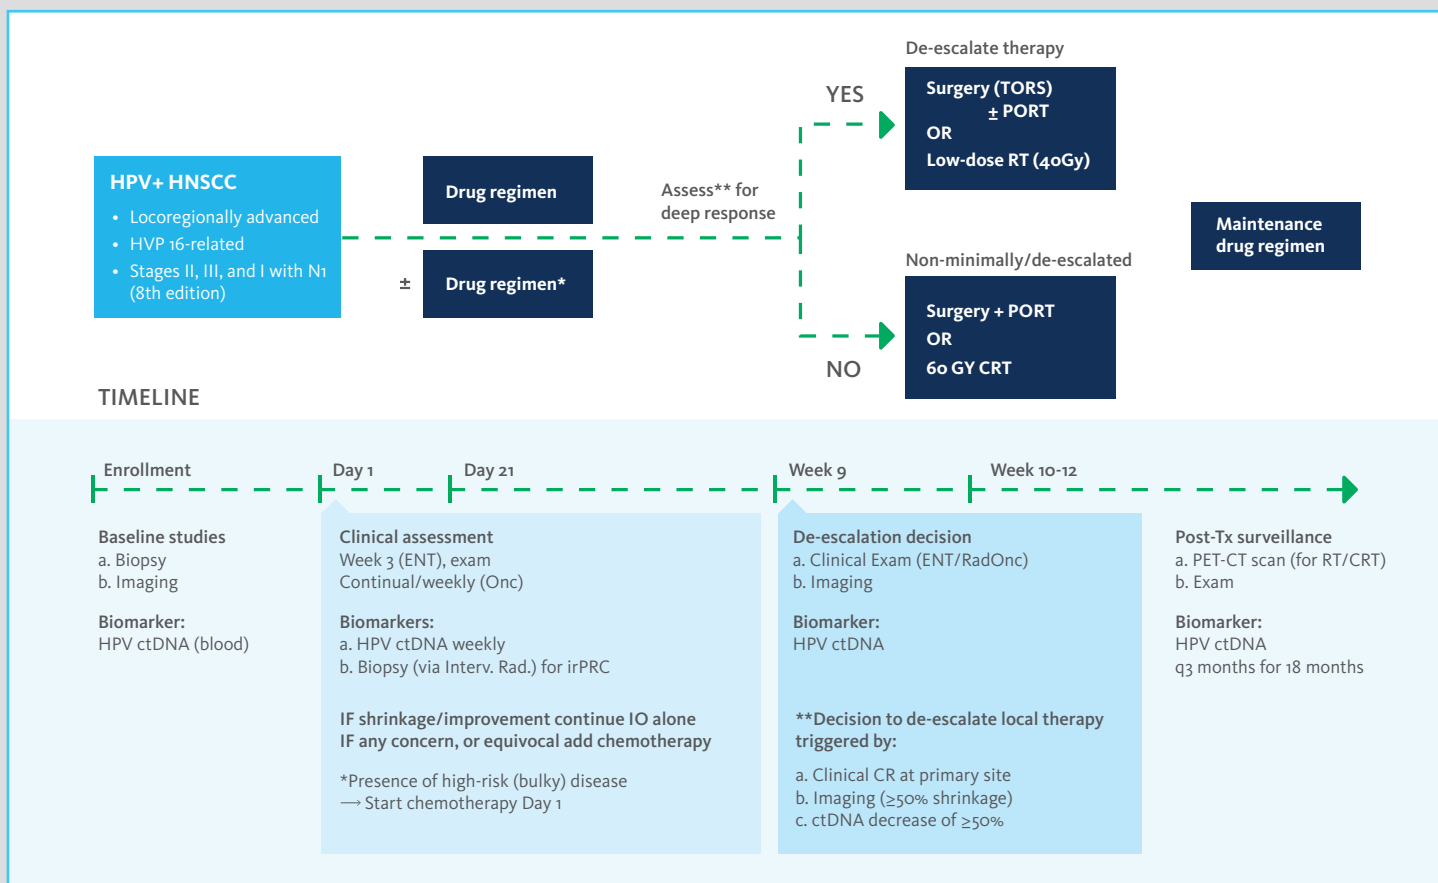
HPV+ HNSCC
• Locoregionally advanced
• HVP 16-related
• Stages II, III, and I with N1 (8th edition)

Drug regimen

± Drug regimen*

Assess** for deep response

YES

De-escalate therapy

Surgery (TORS) ± PORT
OR
Low-dose RT (40Gy)

NO

Non-minimally/de-escalated

Surgery + PORT
OR
60 GY CRT

Maintenance drug regimen

TIMELINE

Enrollment

Day 1

Day 21

Week 9

Week 10-12

Baseline studies
a. Biopsy
b. Imaging

Biomarker:
HPV ctDNA (blood)

Clinical assessment
Week 3 (ENT), exam
Continual/weekly (Onc)

Biomarkers:
a. HPV ctDNA weekly
b. Biopsy (via Interv. Rad.) for irPRC

IF shrinkage/improvement continue IO alone
IF any concern, or equivocal add chemotherapy

*Presence of high-risk (bulky) disease
⟶ Start chemotherapy Day 1

De-escalation decision
a. Clinical Exam (ENT/RadOnc)
b. Imaging

Biomarker:
HPV ctDNA

**Decision to de-escalate local therapy triggered by:

a. Clinical CR at primary site
b. Imaging ($\geq$50% shrinkage)
c. ctDNA decrease of $\geq$50%

Post-Tx surveillance
a. PET-CT scan (for RT/CRT)
b. Exam

Biomarker:
HPV ctDNA
q3 months for 18 months